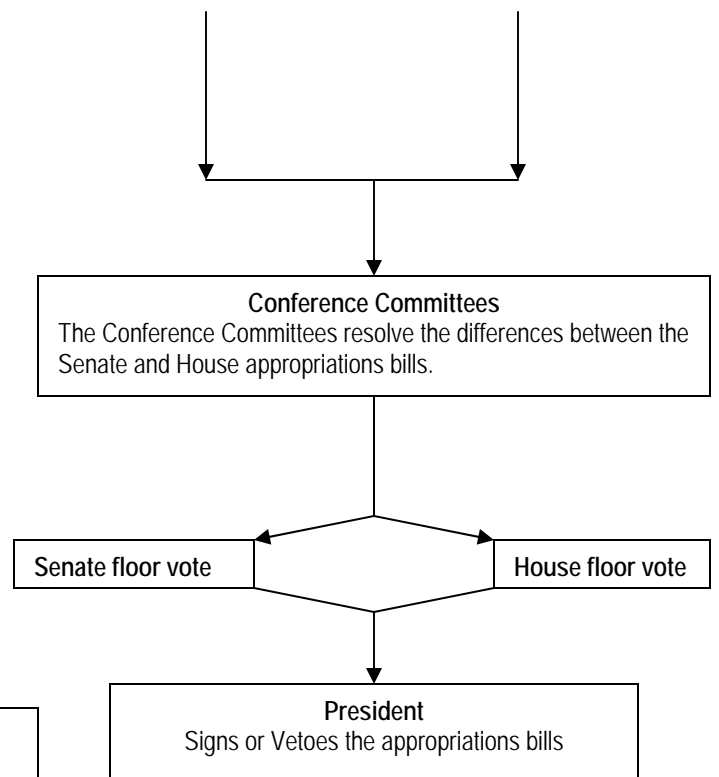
**Conference Committees**
The Conference Committees resolve the differences between the Senate and House appropriations bills.

**Senate floor vote**

**House floor vote**

**President**
Signs or Vetoes the appropriations bills